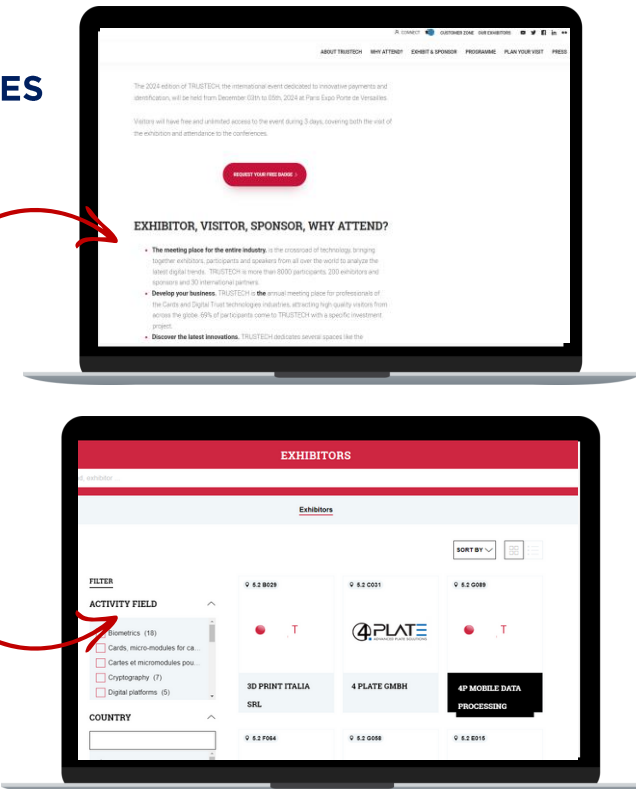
ES

CONNECT CUSTOMER ZONE OUR EXHIBITORS

ABOUT TRUSTECH WHY ATTEND? EXHIBIT & SPONSOR PROGRAMME PLAN YOUR VISIT PRESS

The 2024 edition of TRUSTECH, the international event dedicated to innovative payments and identification, will be held from December 03th to 05th, 2024 at Paris Expo Porte de Versailles.

Visitors will have free and unlimited access to the event during 3 days, covering both the visit of the exhibition and attendance to the conferences.

REQUEST YOUR FREE BADGE >

EXHIBITOR, VISITOR, SPONSOR, WHY ATTEND?

- **The meeting place for the entire industry**, is the crossroad of technology, bringing together exhibitors, participants and speakers from all over the world to analyze the latest digital trends. TRUSTECH is more than 8000 participants, 200 exhibitors and sponsors and 30 international partners.
- **Develop your business.** TRUSTECH is **the** annual meeting place for professionals of the Cards and Digital Trust technologies industries, attracting high quality visitors from across the globe. 69% of participants come to TRUSTECH with a specific investment project.
- **Discover the latest innovations.** TRUSTECH dedicates several spaces like the

EXHIBITORS

exhibitor

Exhibitors

SORT BY

FILTER

ACTIVITY FIELD

Biometrics (18)
Cards, micro-modules for ca...
Cartes et micromodules pou...
Cryptography (7)
Digital platforms (5)

COUNTRY

5.2 B029
3D PRINT ITALIA SRL

5.2 C031
4PLATE
4 PLATE GMBH

5.2 G089
4P MOBILE DATA PROCESSING

5.2 F064

5.2 G058

5.2 E015